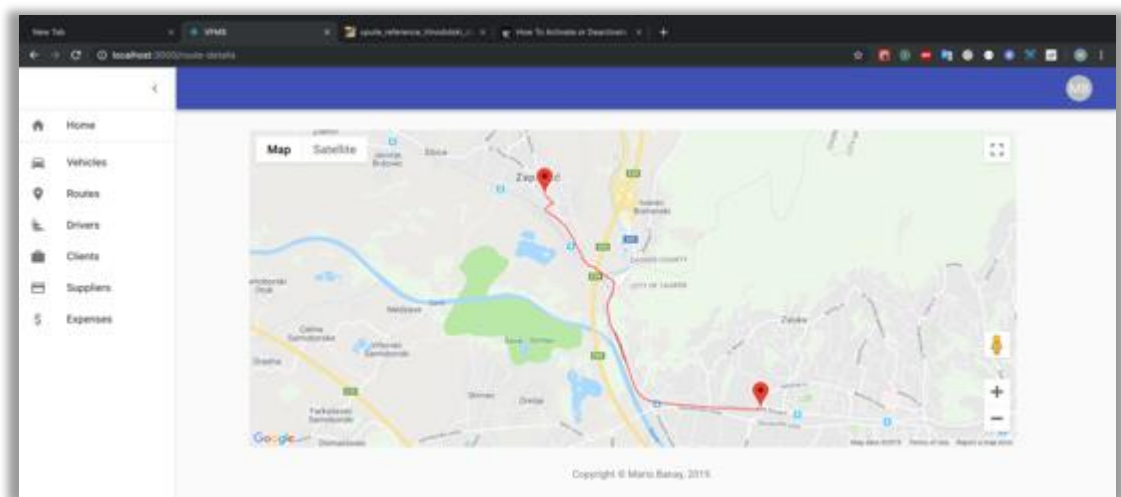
New Tab
VFMS
upute_reference_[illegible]
How To Activate or Deactivate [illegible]

localhost:3000/route-details

MB

Home
Vehicles
Routes
Drivers
Clients
Suppliers
Expenses

Map
Satellite

Zaprešić
Google
Map data ©2019 Terms of Use Report a map error

Copyright © Mario Banay, 2019.